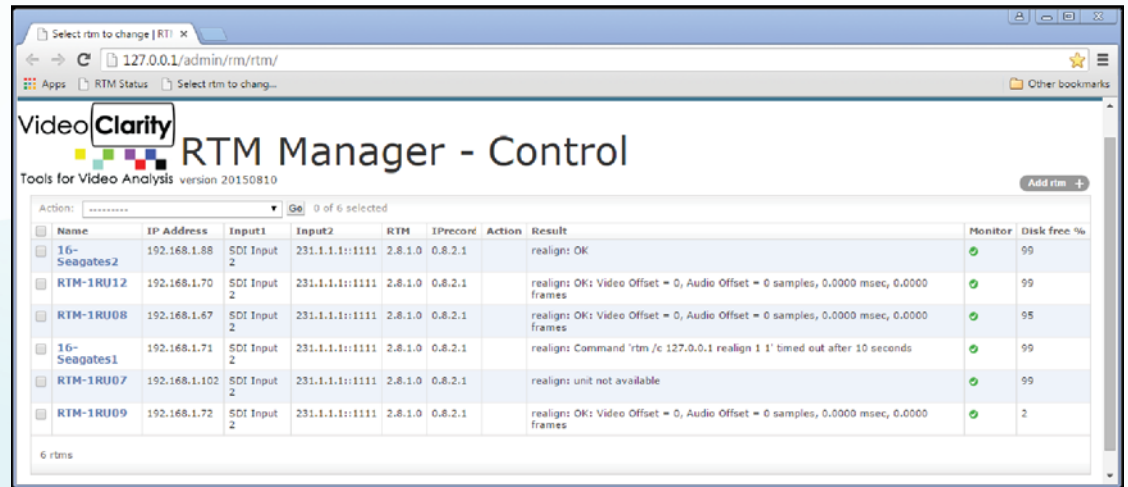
Select rtm to change | RT ×

127.0.0.1/admin/rm/rtm/

Apps RTM Status Select rtm to chang... Other bookmarks

Video Clarity

RTM Manager - Control

Tools for Video Analysis version 20150810

Add rtm +

Action: --------- Go 0 of 6 selected

| | Name | IP Address | Input1 | Input2 | RTM | IPrecord | Action | Result | Monitor | Disk free % |
|---|---|---|---|---|---|---|---|---|---|---|
| | 16-Seagates2 | 192.168.1.88 | SDI Input 2 | 231.1.1.1::1111 | 2.8.1.0 | 0.8.2.1 | | realign: OK | | 99 |
| | RTM-1RU12 | 192.168.1.70 | SDI Input 2 | 231.1.1.1::1111 | 2.8.1.0 | 0.8.2.1 | | realign: OK: Video Offset = 0, Audio Offset = 0 samples, 0.0000 msec, 0.0000 frames | | 99 |
| | RTM-1RU08 | 192.168.1.67 | SDI Input 2 | 231.1.1.1::1111 | 2.8.1.0 | 0.8.2.1 | | realign: OK: Video Offset = 0, Audio Offset = 0 samples, 0.0000 msec, 0.0000 frames | | 95 |
| | 16-Seagates1 | 192.168.1.71 | SDI Input 2 | 231.1.1.1::1111 | 2.8.1.0 | 0.8.2.1 | | realign: Command 'rtm /c 127.0.0.1 realign 1 1' timed out after 10 seconds | | 99 |
| | RTM-1RU07 | 192.168.1.102 | SDI Input 2 | 231.1.1.1::1111 | 2.8.1.0 | 0.8.2.1 | | realign: unit not available | | 99 |
| | RTM-1RU09 | 192.168.1.72 | SDI Input 2 | 231.1.1.1::1111 | 2.8.1.0 | 0.8.2.1 | | realign: OK: Video Offset = 0, Audio Offset = 0 samples, 0.0000 msec, 0.0000 frames | | 2 |

6 rtms